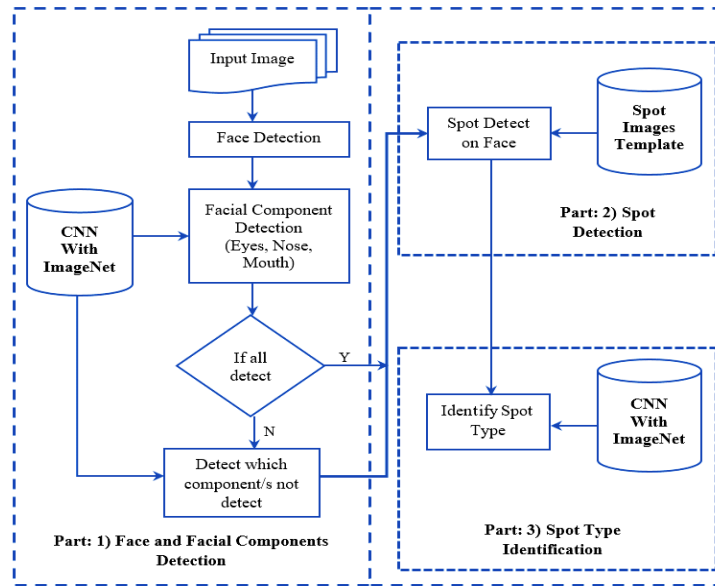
Input Image

Face Detection

CNN With ImageNet

Facial Component Detection (Eyes, Nose, Mouth)

If all detect

Y

N

Detect which component/s not detect

Part: 1) Face and Facial Components Detection

Spot Detect on Face

Spot Images Template

Part: 2) Spot Detection

Identify Spot Type

CNN With ImageNet

Part: 3) Spot Type Identification